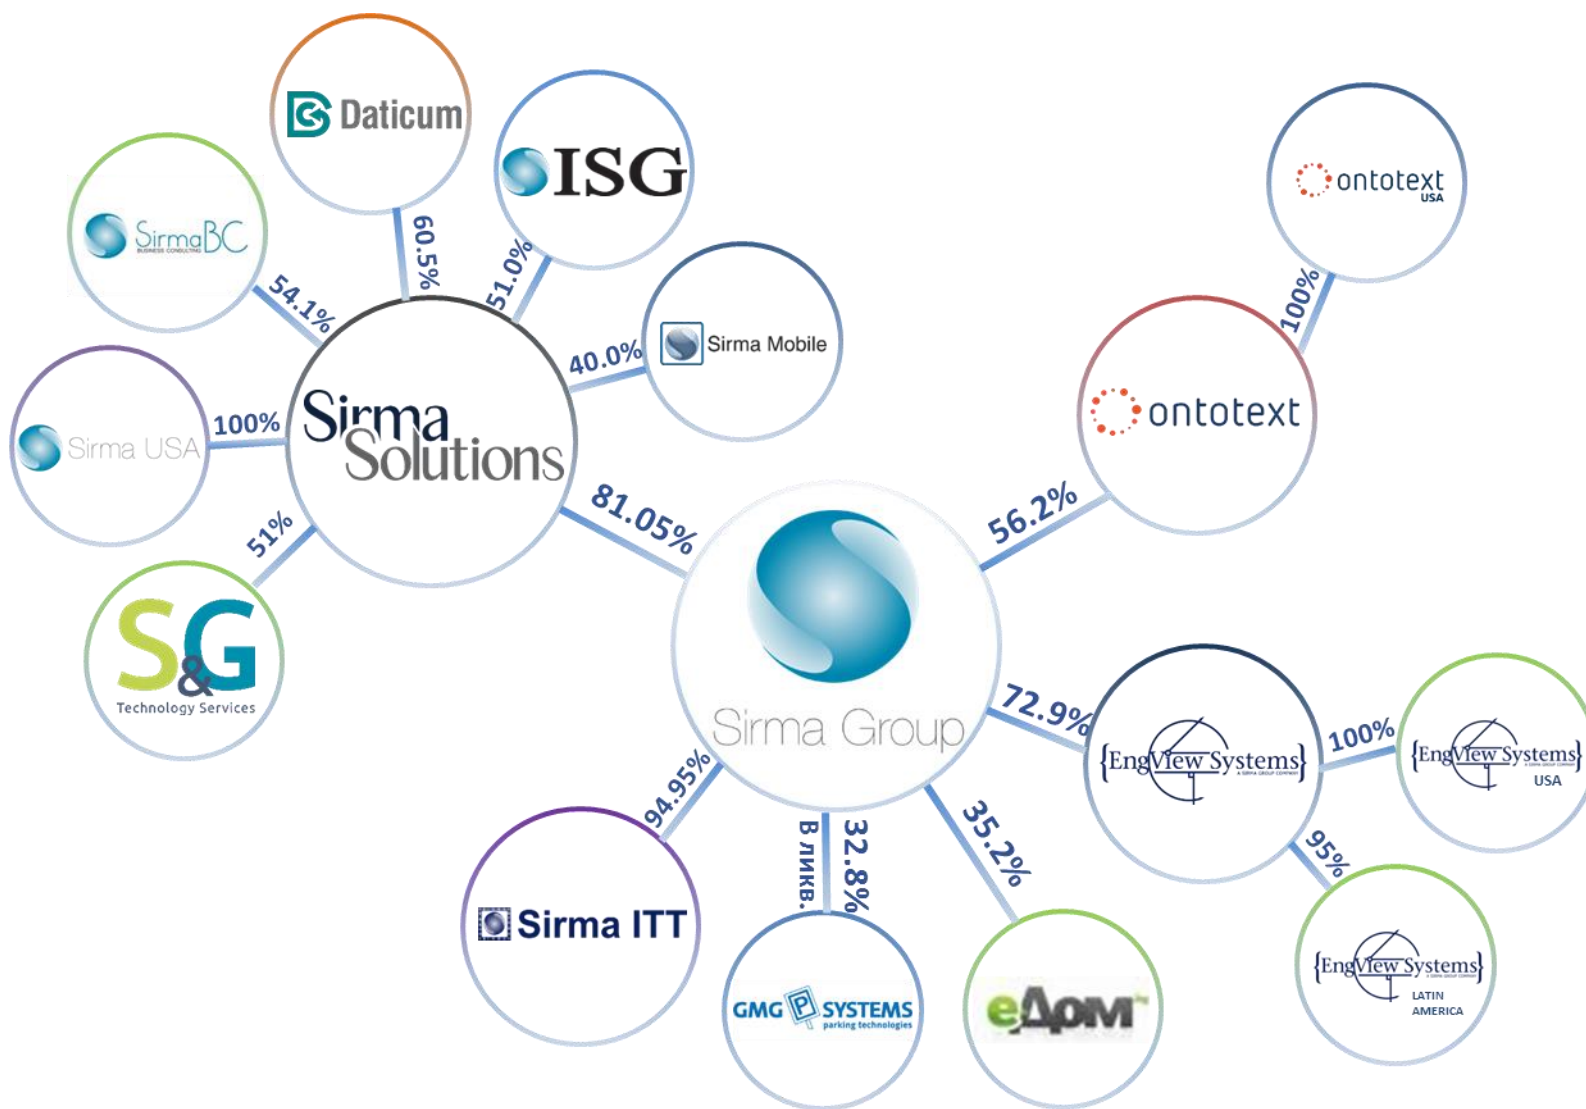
Daticum

60.5%

ISG

51.0%

SirmaBC
BUSINESS CONSULTING

54.1%

Sirma Mobile

40.0%

Sirma USA

100%

Sirma Solutions

51%

S&G
Technology Services

81.05%

ontotext
USA

100%

ontotext

56.2%

Sirma Group

72.9%

{EngView Systems}
A SIRMA GROUP COMPANY

100%

{EngView Systems}
USA

95%

{EngView Systems}
LATIN AMERICA

94.95%

Sirma ITT

В ликв.

32.8%

GMG SYSTEMS
parking technologies

35.2%

еДом